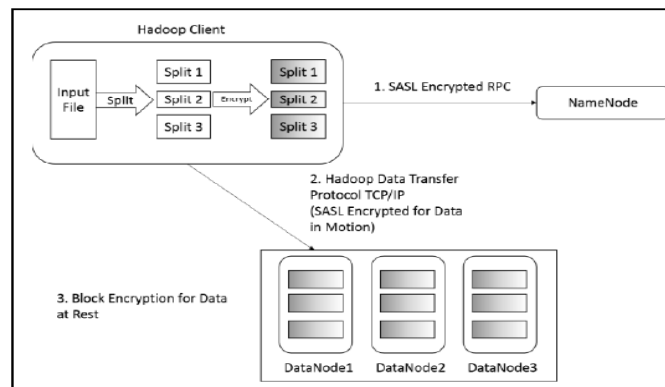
Hadoop Client

Input File

Split

Split 1
Split 2
Split 3

Encrypt

Split 1
Split 2
Split 3

1. SASL Encrypted RPC

NameNode

2. Hadoop Data Transfer Protocol TCP/IP (SASL Encrypted for Data in Motion)

3. Block Encryption for Data at Rest

DataNode1
DataNode2
DataNode3